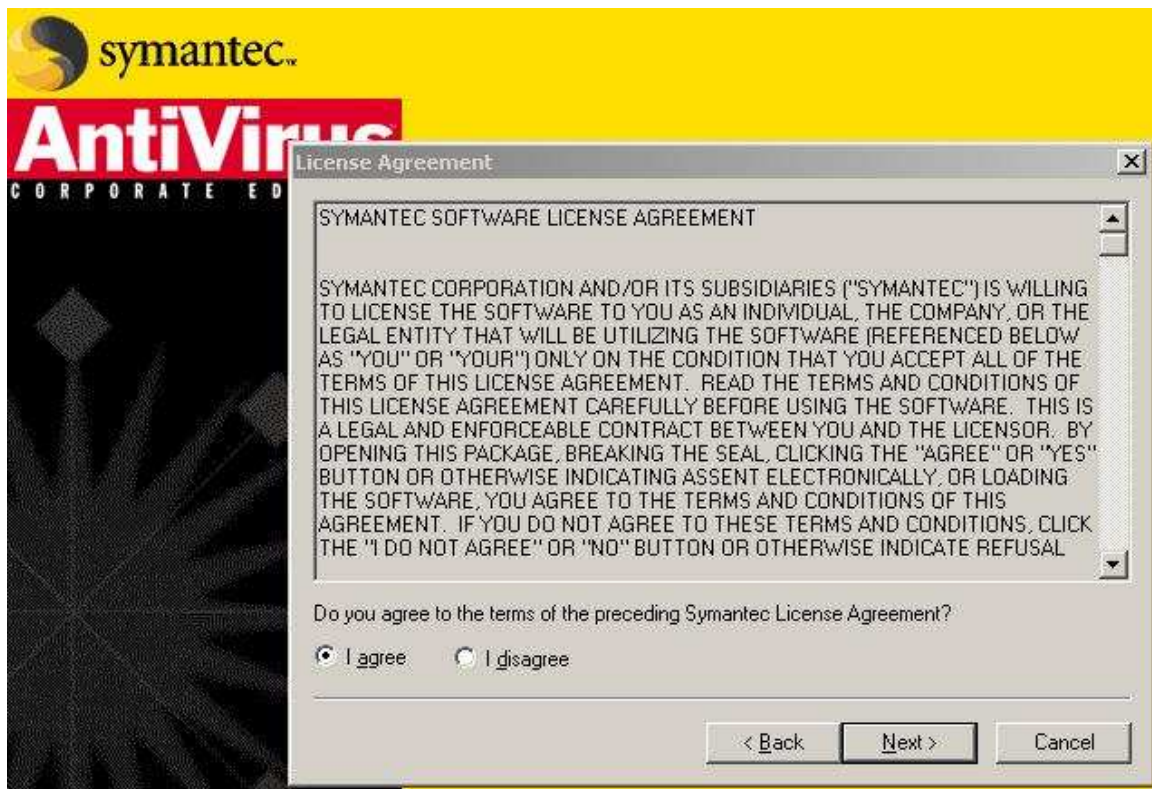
symantec.™

AntiVir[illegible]

CORPORATE ED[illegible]

License Agreement

SYMANTEC SOFTWARE LICENSE AGREEMENT

SYMANTEC CORPORATION AND/OR ITS SUBSIDIARIES ("SYMANTEC") IS WILLING TO LICENSE THE SOFTWARE TO YOU AS AN INDIVIDUAL, THE COMPANY, OR THE LEGAL ENTITY THAT WILL BE UTILIZING THE SOFTWARE (REFERENCED BELOW AS "YOU" OR "YOUR") ONLY ON THE CONDITION THAT YOU ACCEPT ALL OF THE TERMS OF THIS LICENSE AGREEMENT. READ THE TERMS AND CONDITIONS OF THIS LICENSE AGREEMENT CAREFULLY BEFORE USING THE SOFTWARE. THIS IS A LEGAL AND ENFORCEABLE CONTRACT BETWEEN YOU AND THE LICENSOR. BY OPENING THIS PACKAGE, BREAKING THE SEAL, CLICKING THE "AGREE" OR "YES" BUTTON OR OTHERWISE INDICATING ASSENT ELECTRONICALLY, OR LOADING THE SOFTWARE, YOU AGREE TO THE TERMS AND CONDITIONS OF THIS AGREEMENT. IF YOU DO NOT AGREE TO THESE TERMS AND CONDITIONS, CLICK THE "I DO NOT AGREE" OR "NO" BUTTON OR OTHERWISE INDICATE REFUSAL

Do you agree to the terms of the preceding Symantec License Agreement?

I agree

I disagree

< Back

Next >

Cancel